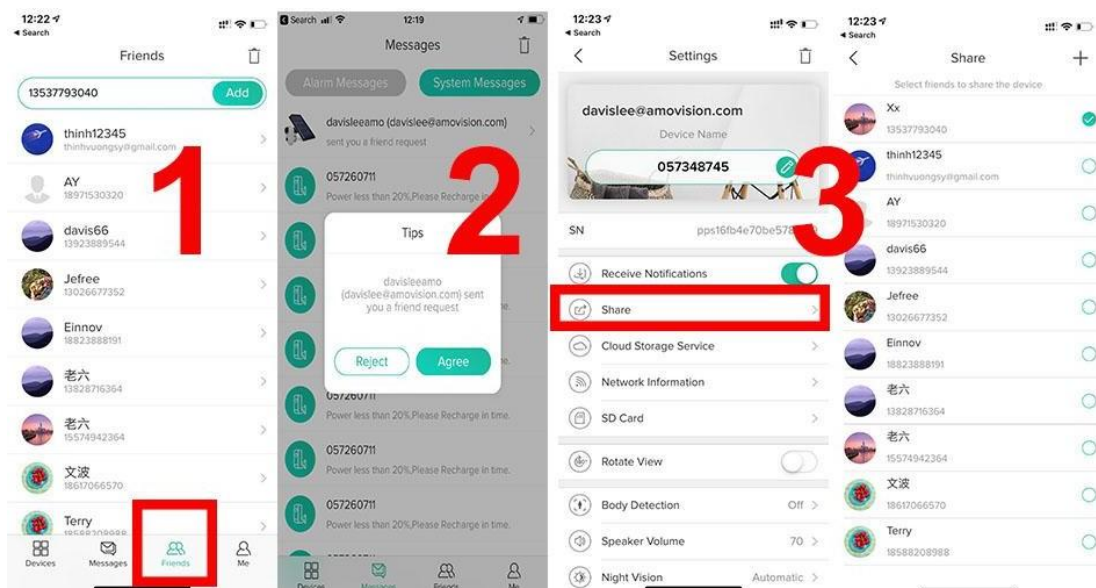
12:22
◂ Search
Friends
13537793040
Add
thinh12345
thinhvuongsy@gmail.com
AY
18971530320
davis66
13923889544
Jefree
13026677352
Einnov
18823888191
老六
13828716364
老六
15574942364
文波
18617066570
Terry
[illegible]
Devices
Messages
Friends
Me
1

Search
12:19
Messages
Alarm Messages
System Messages
davisleeamo (davislee@amovision.com)
sent you a friend request
057260711
Power less than 20%,Please Recharge in
Tips
davisleeamo (davislee@amovision.com) sent you a friend request
Reject
Agree
057260711
Power less than 20%,Please Recharge in time.
057260711
Power less than 20%,Please Recharge in time.
057260711
Power less than 20%,Please Recharge in time.
Devices
Messages
Friends
Me
2

12:23
◂ Search
Settings
davislee@amovision.com
Device Name
057348745
SN
pps16fb4e70be578
Receive Notifications
Share
Cloud Storage Service
Network Information
SD Card
Rotate View
Body Detection
Off
Speaker Volume
70
Night Vision
Automatic
3

12:23
◂ Search
Share
Select friends to share the device
Xx
13537793040
thinh12345
thinhvuongsy@gmail.com
AY
18971530320
davis66
13923889544
Jefree
13026677352
Einnov
18823888191
老六
13828716364
老六
15574942364
文波
18617066570
Terry
18588208988